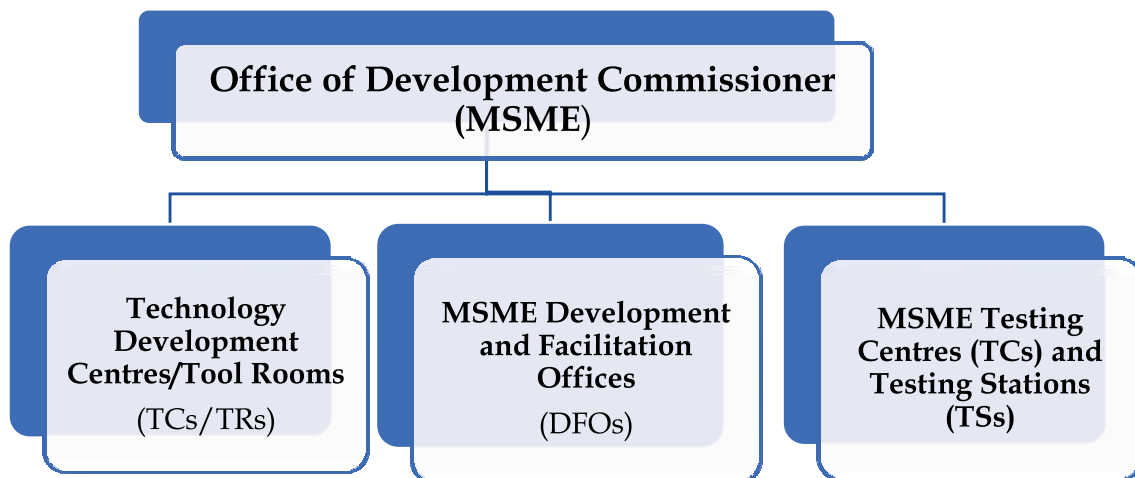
Office of Development Commissioner (MSME)

Technology Development Centres/Tool Rooms

(TCs/TRs)

MSME Development and Facilitation Offices

(DFOs)

MSME Testing Centres (TCs) and Testing Stations (TSs)